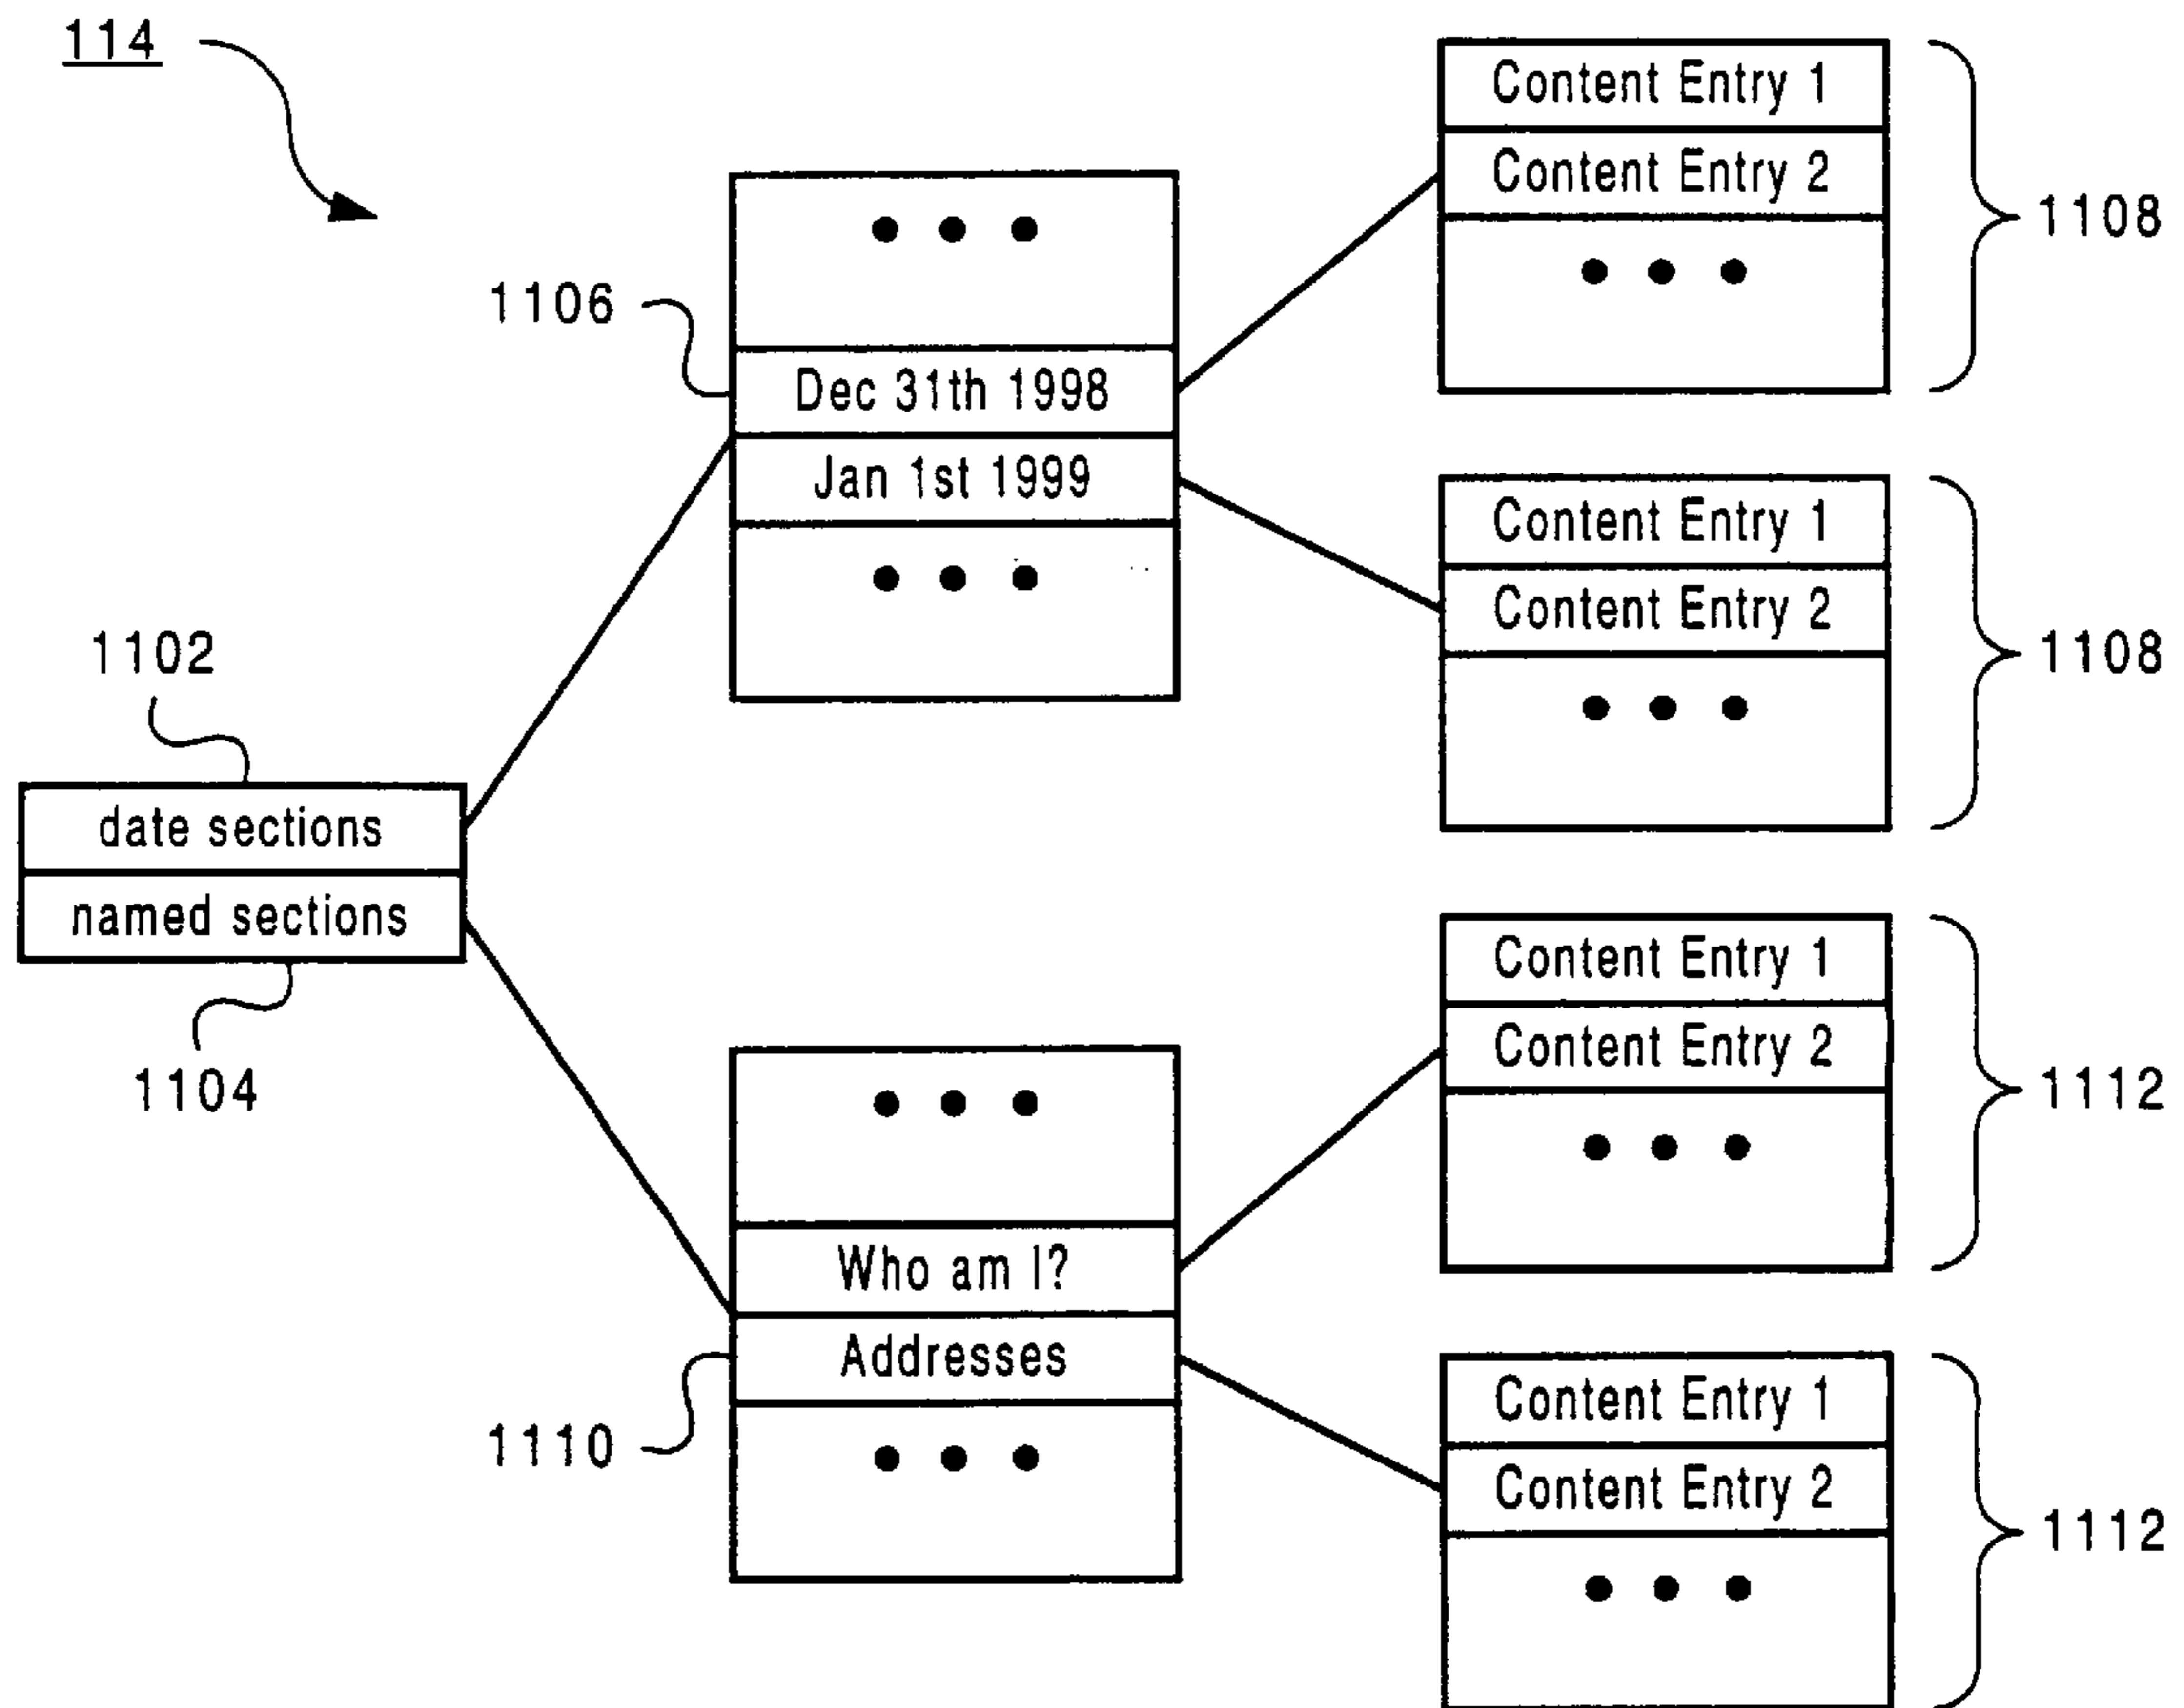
114

1106

• • •

Dec 31th 1998

Jan 1st 1999

• • •

Content Entry 1

Content Entry 2

• • •

1108

Content Entry 1

Content Entry 2

• • •

1108

1102

date sections

named sections

1104

• • •

Who am I?

Addresses

• • •

1110

Content Entry 1

Content Entry 2

• • •

1112

Content Entry 1

Content Entry 2

• • •

1112